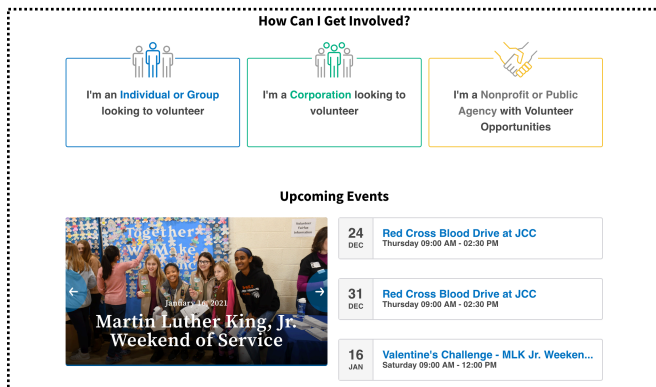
How Can I Get Involved?

I'm an Individual or Group looking to volunteer

I'm a Corporation looking to volunteer

I'm a Nonprofit or Public Agency with Volunteer Opportunities

Upcoming Events

Together We Make

January 16, 2021

Martin Luther King, Jr. Weekend of Service

24
DEC
Red Cross Blood Drive at JCC
Thursday 09:00 AM - 02:30 PM

31
DEC
Red Cross Blood Drive at JCC
Thursday 09:00 AM - 02:30 PM

16
JAN
Valentine's Challenge - MLK Jr. Weeken...
Saturday 09:00 AM - 12:00 PM